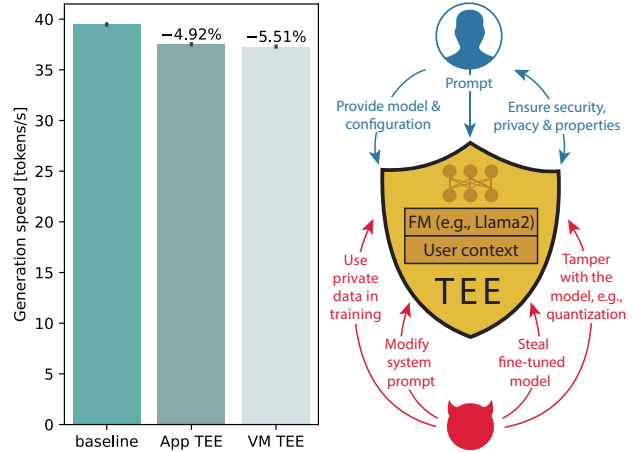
40
35
30
25
20
15
10
5
0
Generation speed [tokens/s]
−4.92%
−5.51%
baseline
App TEE
VM TEE

Prompt
Provide model & configuration
Ensure security, privacy & properties
FM (e.g., Llama2)
User context
TEE
Use private data in training
Modify system prompt
Steal fine-tuned model
Tamper with the model, e.g., quantization